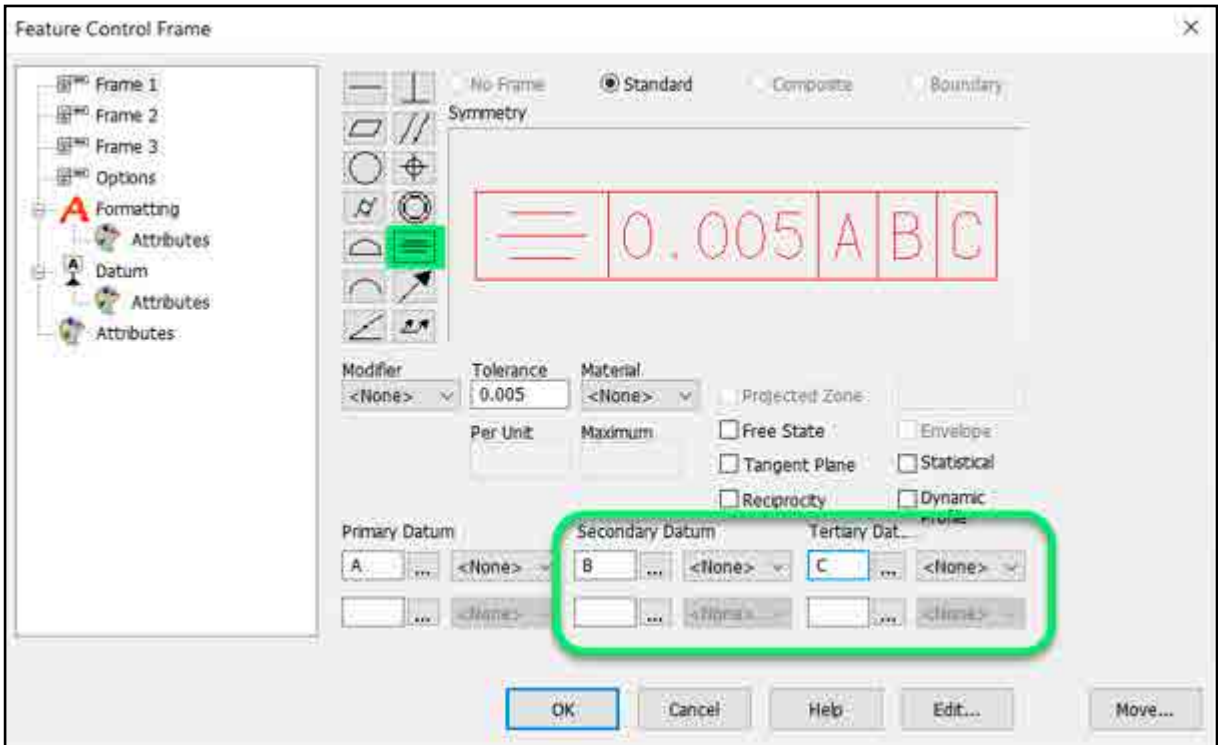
Feature Control Frame

×

Frame 1
Frame 2
Frame 3
Options
Formatting
Attributes
Datum
Attributes
Attributes

No Frame
Standard
Composite
Boundary

Symmetry

0.005 | A | B | C

Modifier
<None>

Tolerance
0.005

Material
<None>

Projected Zone

Per Unit

Maximum

Free State

Envelope

Tangent Plane

Statistical

Reciprocity

Dynamic Profile

Primary Datum
A
...
<None>

...
<None>

Secondary Datum
B
...
<None>

...
<None>

Tertiary Dat...
C
...
<None>

...
<None>

OK
Cancel
Help
Edit...
Move...